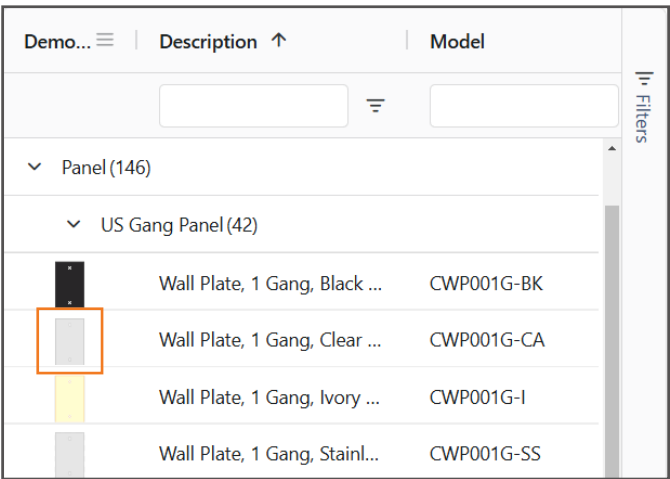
| Demo... | Description ↑ | Model |
|---|---|---|
| | | |
| Panel (146) | | |
| US Gang Panel (42) | | |
| | Wall Plate, 1 Gang, Black ... | CWP001G-BK |
| | Wall Plate, 1 Gang, Clear ... | CWP001G-CA |
| | Wall Plate, 1 Gang, Ivory ... | CWP001G-I |
| | Wall Plate, 1 Gang, Stainl... | CWP001G-SS |

Filters